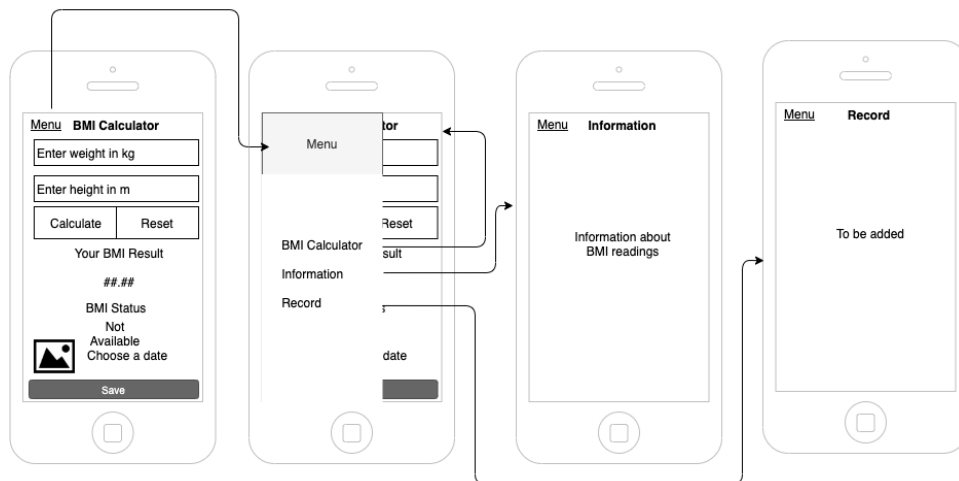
Menu BMI Calculator

Enter weight in kg

Enter height in m

Calculate Reset

Your BMI Result

##.##

BMI Status

Not Available

Choose a date

Save

Menu

tor

Reset

BMI Calculator

sult

Information

Record

s

date

Menu Information

Information about BMI readings

Menu Record

To be added